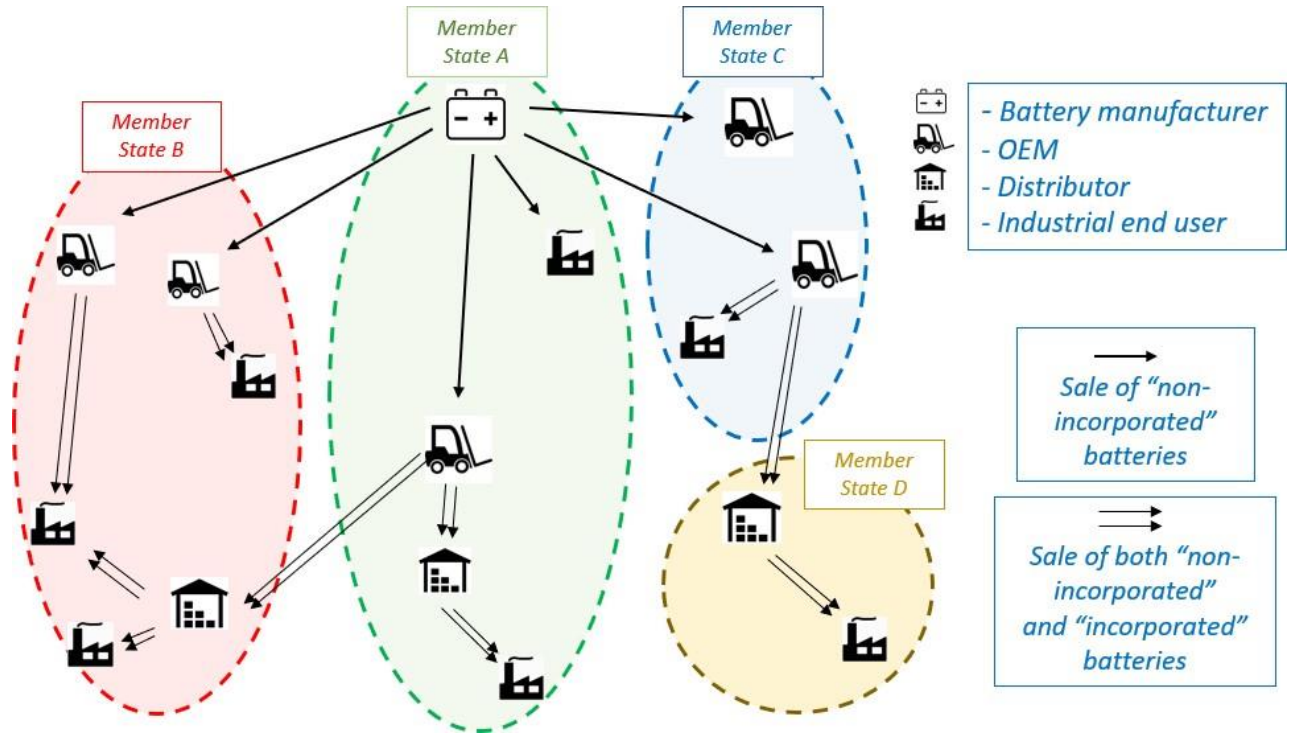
Member State A

Member State C

Member State B

Member State D

- Battery manufacturer
- OEM
- Distributor
- Industrial end user

Sale of "non-incorporated" batteries

Sale of both "non-incorporated" and "incorporated" batteries